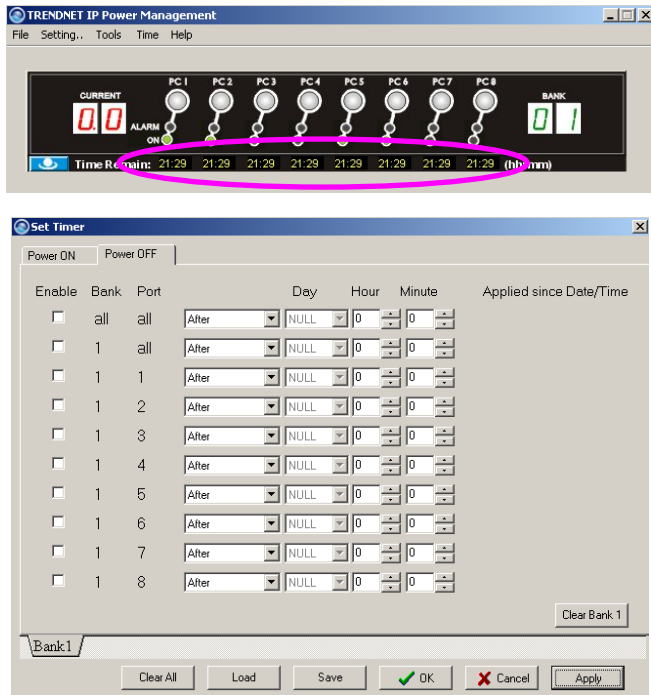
TRENDNET IP Power Management

File Setting.. Tools Time Help

CURRENT

0.0

ALARM

ON

PC 1 PC 2 PC 3 PC 4 PC 5 PC 6 PC 7 PC 8

BANK

01

Time Remain: 21:29 21:29 21:29 21:29 21:29 21:29 21:29 21:29 (hh:mm)

Set Timer

Power ON Power OFF

| Enable | Bank | Port | | Day | Hour | Minute | Applied since Date/Time |
|---|---|---|---|---|---|---|---|
| | all | all | After | NULL | 0 | 0 | |
| | 1 | all | After | NULL | 0 | 0 | |
| | 1 | 1 | After | NULL | 0 | 0 | |
| | 1 | 2 | After | NULL | 0 | 0 | |
| | 1 | 3 | After | NULL | 0 | 0 | |
| | 1 | 4 | After | NULL | 0 | 0 | |
| | 1 | 5 | After | NULL | 0 | 0 | |
| | 1 | 6 | After | NULL | 0 | 0 | |
| | 1 | 7 | After | NULL | 0 | 0 | |
| | 1 | 8 | After | NULL | 0 | 0 | |

Clear Bank 1

Bank1

Clear All Load Save OK Cancel Apply